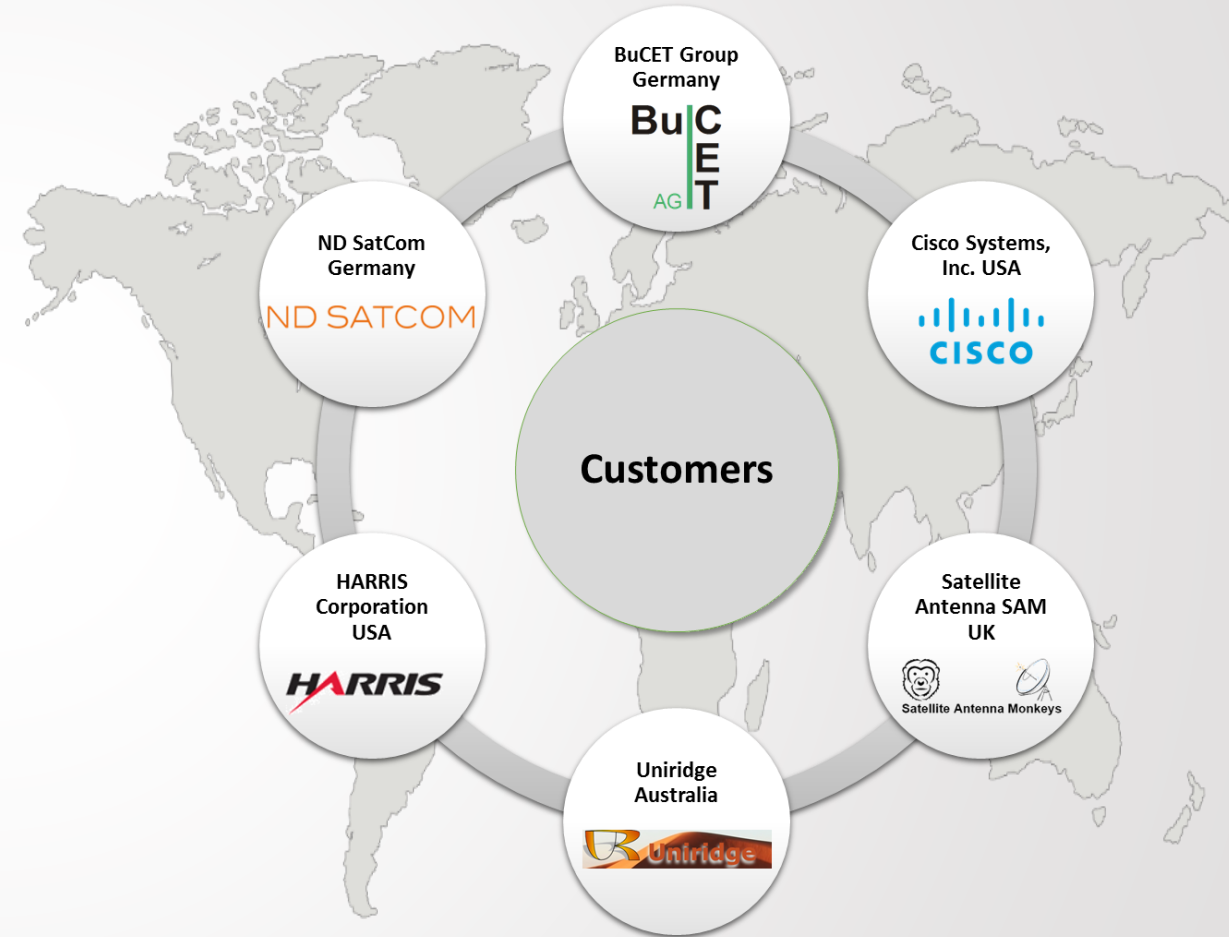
BuCET Group Germany

Bu C E T AG

Cisco Systems, Inc. USA

CISCO

Satellite Antenna SAM UK

Satellite Antenna Monkeys

Uniridge Australia

Uniridge

HARRIS Corporation USA

HARRIS

ND SatCom Germany

ND SATCOM

Customers